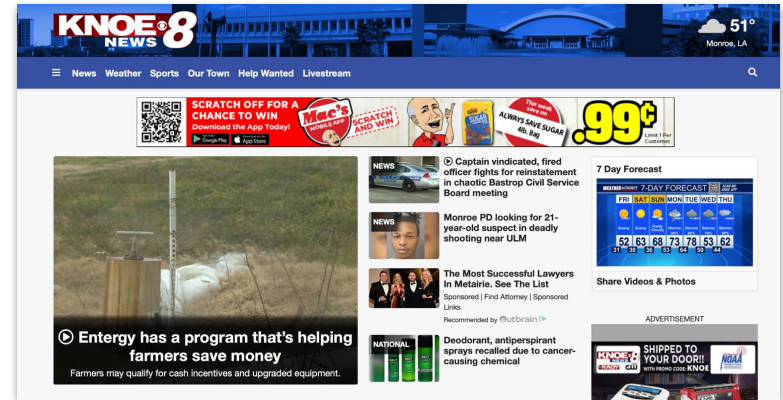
KNOE 8 NEWS

51°
Monroe, LA

News Weather Sports Our Town Help Wanted Livestream

SCRATCH OFF FOR A CHANCE TO WIN
Download the App Today!
Mac's MOBILE APP
SCRATCH AND WIN
This week save on
ALWAYS SAVE SUGAR
4lb. Bag
.99¢
Limit 1 Per Customer

Entergy has a program that's helping farmers save money
Farmers may qualify for cash incentives and upgraded equipment.

NEWS
Captain vindicated, fired officer fights for reinstatement in chaotic Bastrop Civil Service Board meeting

NEWS
Monroe PD looking for 21-year-old suspect in deadly shooting near ULM

The Most Successful Lawyers In Metairie. See The List
Sponsored | Find Attorney | Sponsored Links
Recommended by Outbrain

NATIONAL
Deodorant, antiperspirant sprays recalled due to cancer-causing chemical

7 Day Forecast
7-DAY FORECAST

| FRI | SAT | SUN | MON | TUE | WED | THU |
|---|---|---|---|---|---|---|
| 52 | 63 | 68 | 73 | 78 | 53 | 62 |
| 31 | 30 | 38 | 53 | 64 | 44 | 44 |

Share Videos & Photos

ADVERTISEMENT
KNOE 8
SHIPPED TO YOUR DOOR!!
WITH PROMO CODE: KNOE
NOAA